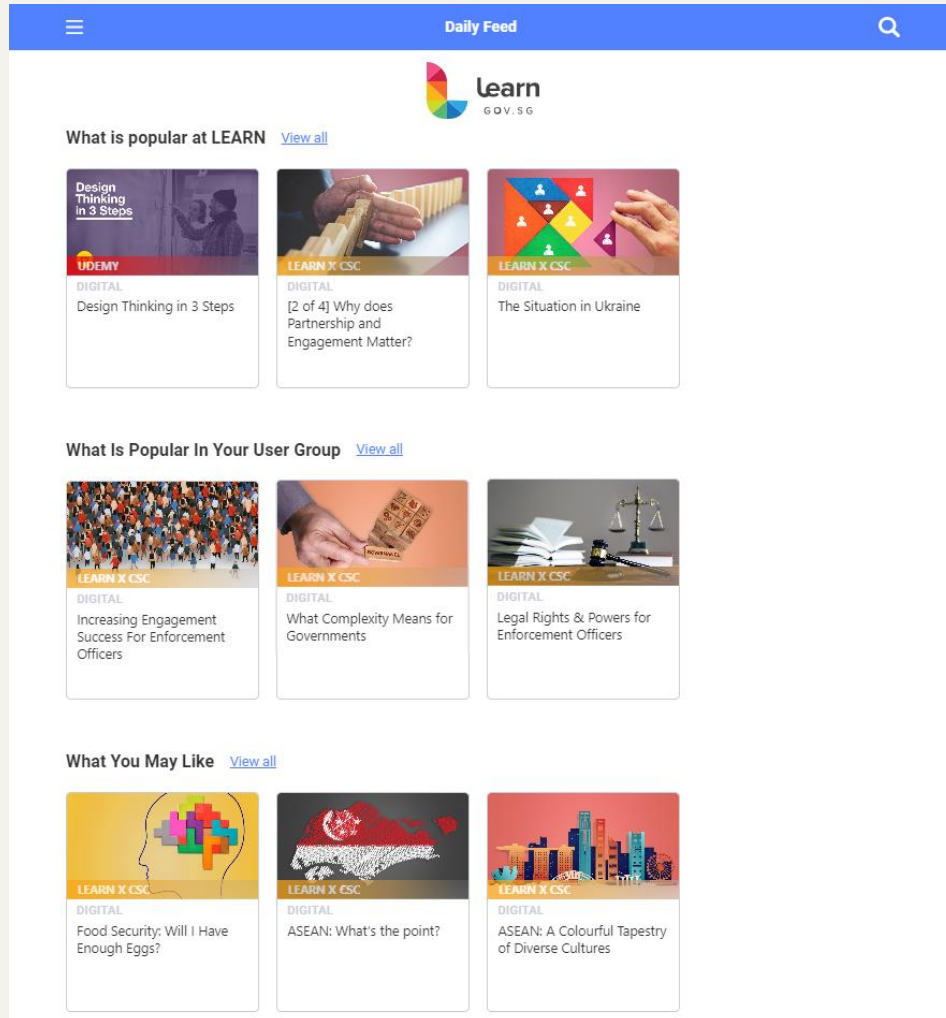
Daily Feed

Learn
GOV.SG

What is popular at LEARN View all

Design Thinking in 3 Steps
UDEMY
DIGITAL
Design Thinking in 3 Steps

LEARN X CSC
DIGITAL
[2 of 4] Why does Partnership and Engagement Matter?

LEARN X CSC
DIGITAL
The Situation in Ukraine

What Is Popular In Your User Group View all

LEARN X CSC
DIGITAL
Increasing Engagement Success For Enforcement Officers

LEARN X CSC
DIGITAL
What Complexity Means for Governments

LEARN X CSC
DIGITAL
Legal Rights & Powers for Enforcement Officers

What You May Like View all

LEARN X CSC
DIGITAL
Food Security: Will I Have Enough Eggs?

LEARN X CSC
DIGITAL
ASEAN: What's the point?

LEARN X CSC
DIGITAL
ASEAN: A Colourful Tapestry of Diverse Cultures